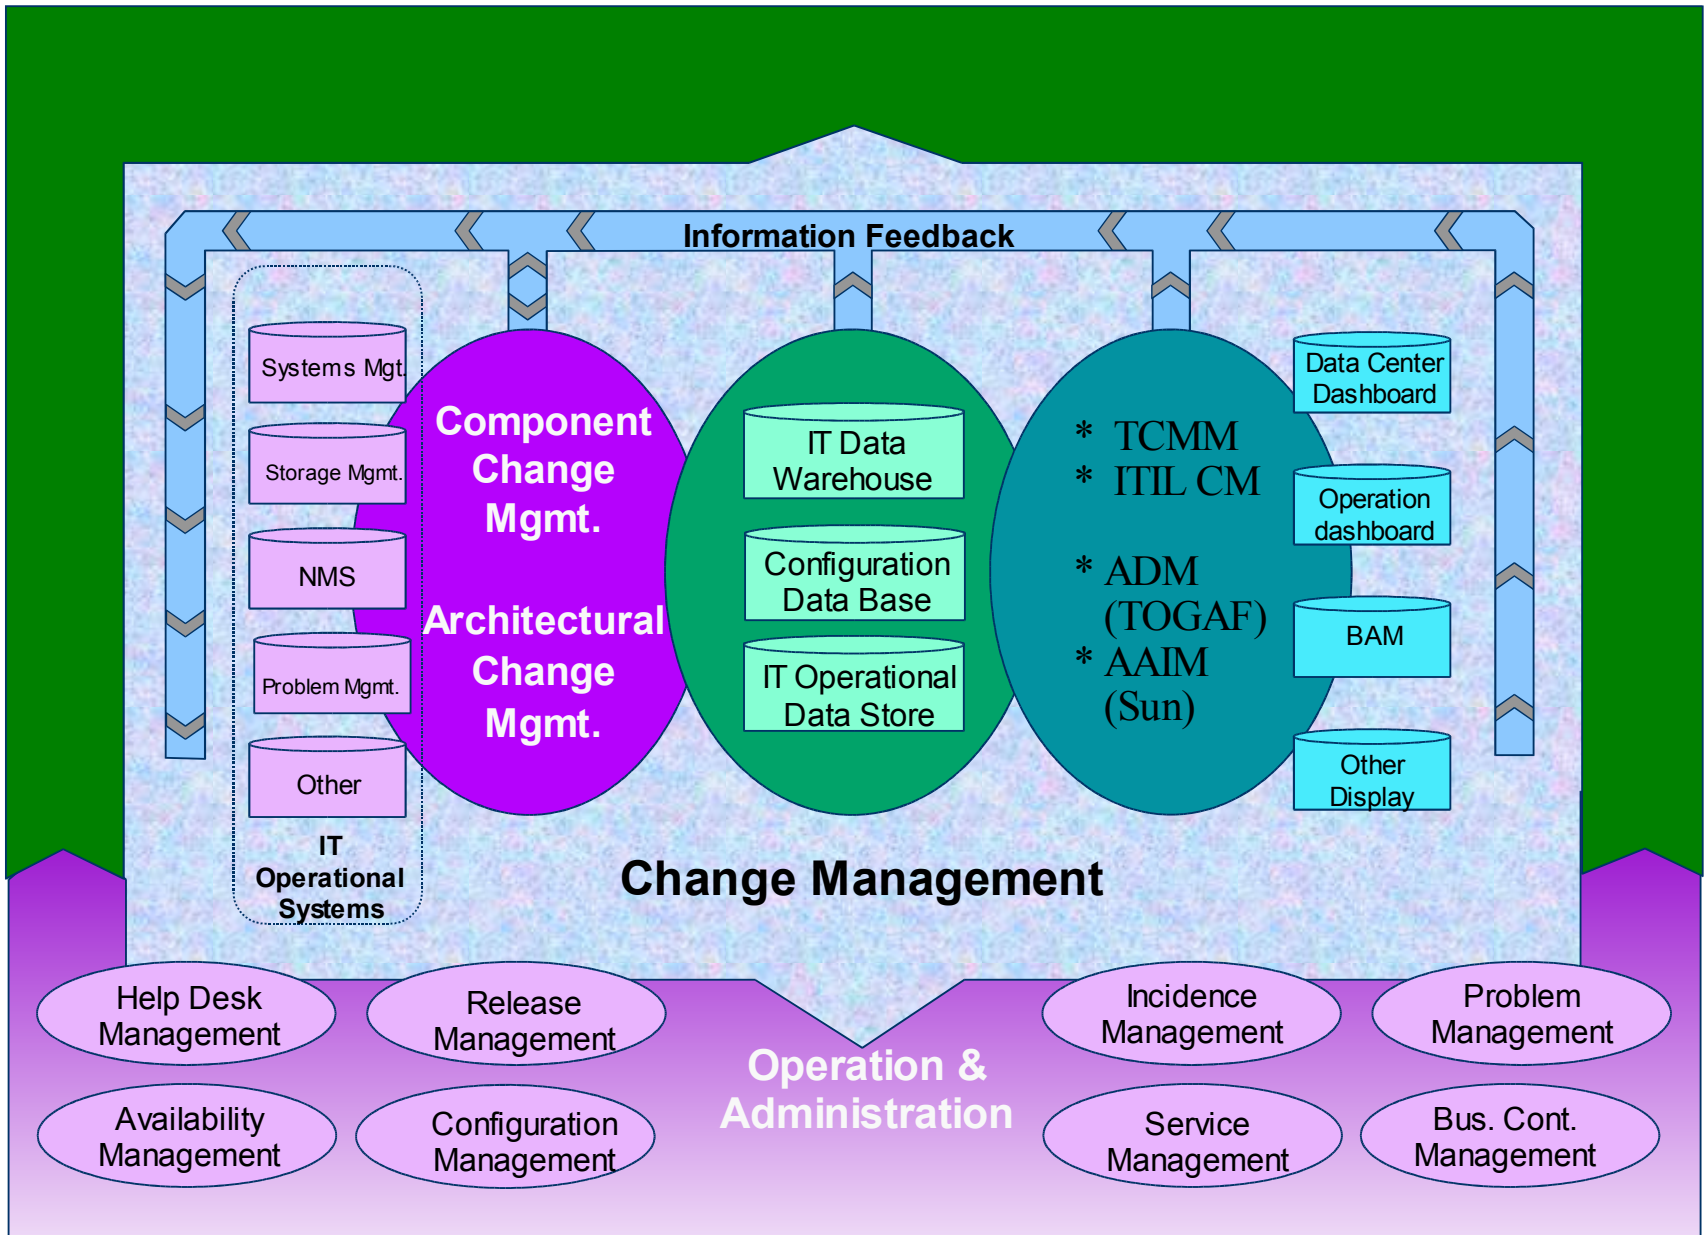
Information Feedback

Systems Mgt.

Storage Mgmt.

NMS

Problem Mgmt.

Other

IT Operational Systems

Component Change Mgmt.

Architectural Change Mgmt.

IT Data Warehouse

Configuration Data Base

IT Operational Data Store

* TCMM
* ITIL CM

* ADM (TOGAF)
* AAIM (Sun)

Data Center Dashboard

Operation dashboard

BAM

Other Display

Change Management

Help Desk Management

Release Management

Incidence Management

Problem Management

Operation & Administration

Availability Management

Configuration Management

Service Management

Bus. Cont. Management